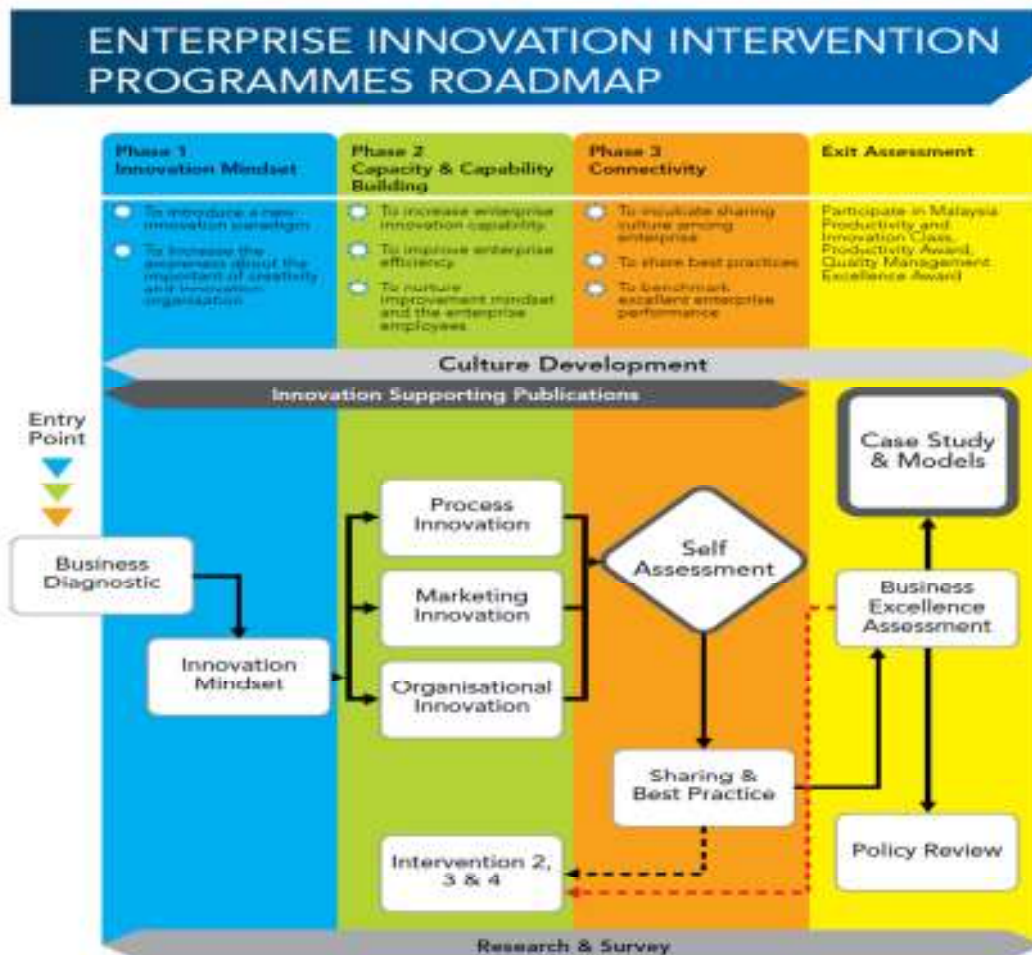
ENTERPRISE INNOVATION INTERVENTION PROGRAMMES ROADMAP

Phase 1
Innovation Mindset

To introduce a new innovation paradigm

To increase the awareness about the important of creativity and innovation organisation

Phase 2
Capacity & Capability Building

To increase enterprise innovation capability

To improve enterprise efficiency

To nurture improvement mindset and the enterprise employees

Phase 3
Connectivity

To inculcate sharing culture among enterprise

To share best practices

To benchmark excellent enterprise performance

Exit Assessment

Participate in Malaysia Productivity and Innovation Class, Productivity Award, Quality Management Excellence Award

Culture Development

Innovation Supporting Publications

Entry Point

Business Diagnostic

Innovation Mindset

Process Innovation

Marketing Innovation

Organisational Innovation

Self Assessment

Sharing & Best Practice

Intervention 2, 3 & 4

Case Study & Models

Business Excellence Assessment

Policy Review

Research & Survey